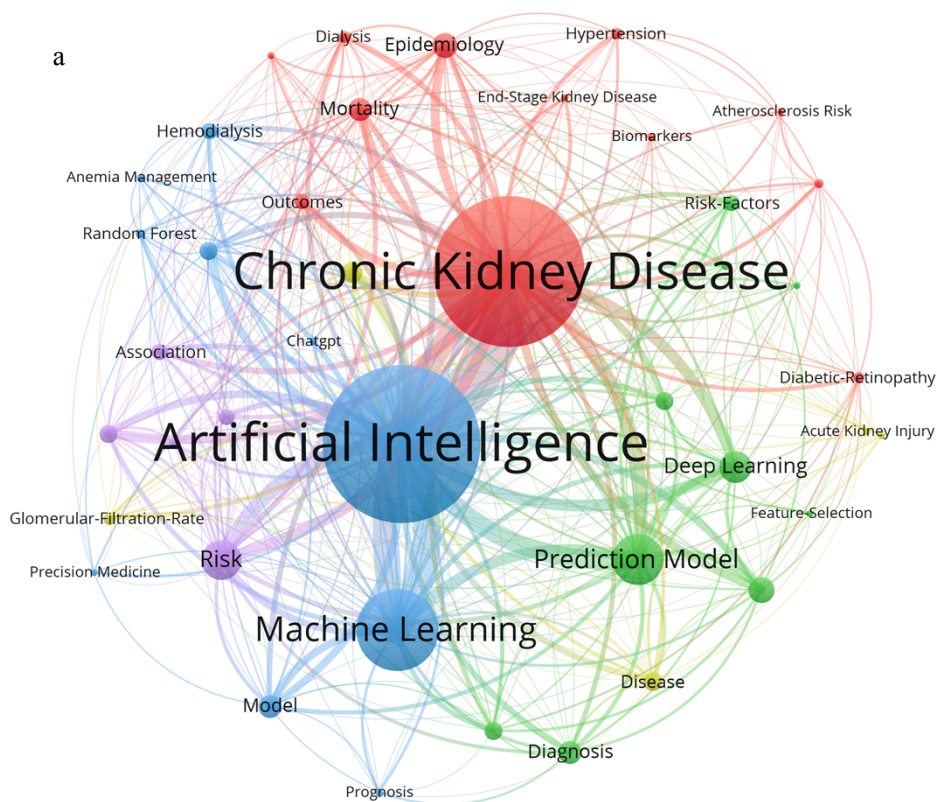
a

Dialysis

Epidemiology

Hypertension

Mortality

End-Stage Kidney Disease

Atherosclerosis Risk

Hemodialysis

Biomarkers

Anemia Management

Outcomes

Risk-Factors

Random Forest

Chronic Kidney Disease

Chatgpt

Association

Diabetic-Retinopathy

Artificial Intelligence

Acute Kidney Injury

Deep Learning

Feature-Selection

Glomerular-Filtration-Rate

Risk

Prediction Model

Precision Medicine

Machine Learning

Disease

Model

Diagnosis

Prognosis